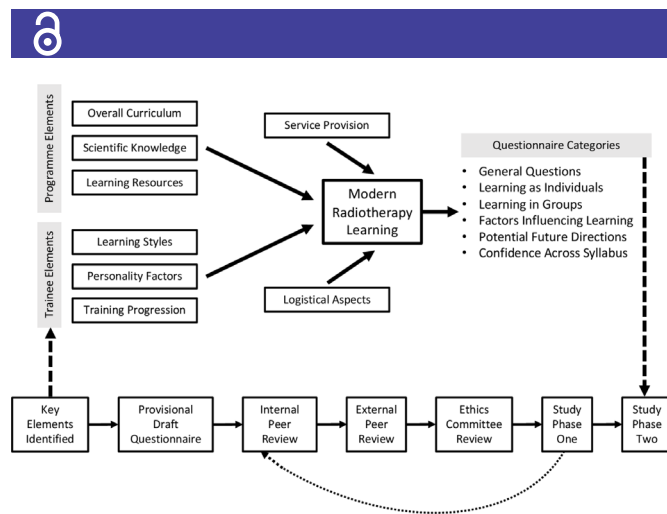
Programme Elements

Overall Curriculum

Scientific Knowledge

Learning Resources

Trainee Elements

Learning Styles

Personality Factors

Training Progression

Service Provision

Modern Radiotherapy Learning

Logistical Aspects

Questionnaire Categories

- General Questions
- Learning as Individuals
- Learning in Groups
- Factors Influencing Learning
- Potential Future Directions
- Confidence Across Syllabus

Key Elements Identified

Provisional Draft Questionnaire

Internal Peer Review

External Peer Review

Ethics Committee Review

Study Phase One

Study Phase Two